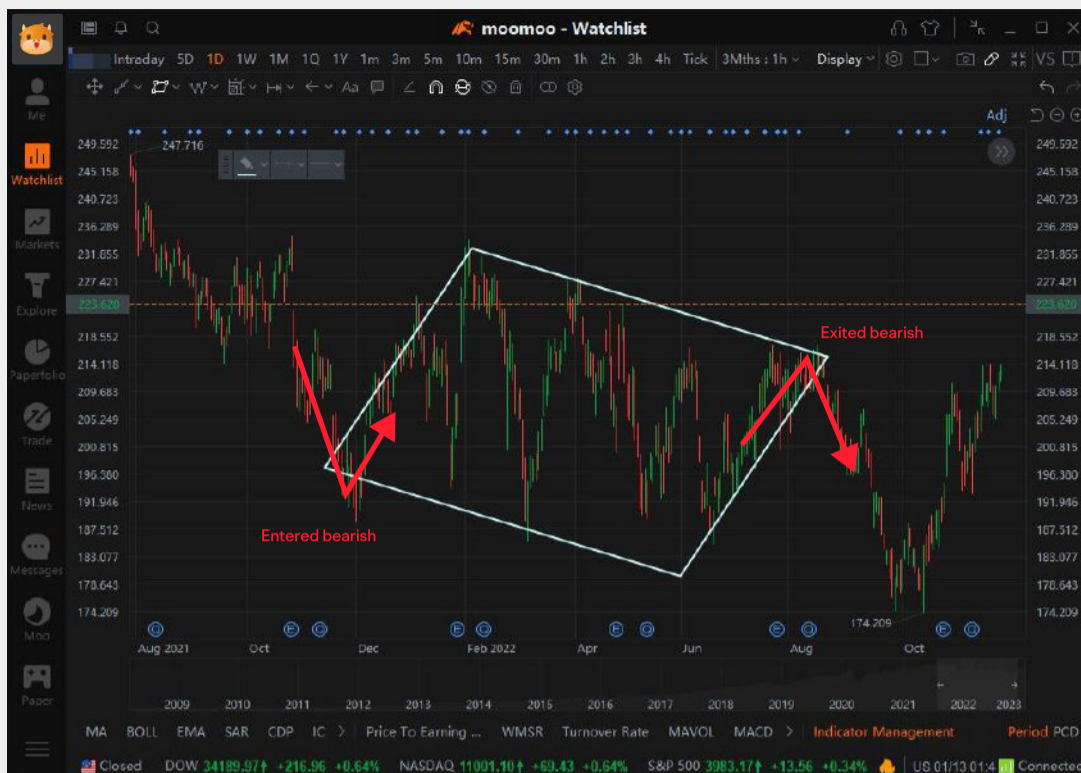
moomoo - Watchlist

Me
Watchlist
Markets
Explore
Papertolio
Trade
News
Messages
Moo
Paper

Intraday 5D 1D 1W 1M 1Q 1Y 1m 3m 5m 10m 15m 30m 1h 2h 3h 4h Tick 3Mths : 1h Display VS

Adj

249.592 247.716
245.158
240.723
236.289
231.855
227.421
223.620
218.552
214.118
209.683
205.249
200.815
196.380
191.946
187.512
183.077
178.643
174.209

249.592
245.158
240.723
236.289
231.855
227.421
223.620
218.552
214.118
209.683
205.249
200.815
196.380
191.946
187.512
183.077
178.643
174.209

Entered bearish
Exited bearish
174.209

Aug 2021 Oct Dec Feb 2022 Apr Jun Aug Oct

2009 2010 2011 2012 2013 2014 2015 2016 2017 2018 2019 2020 2021 2022 2023

MA BOLL EMA SAR CDP IC > Price To Earning ... WMSR Turnover Rate MAVOL MACD > Indicator Management Period PCD

Closed DOW 34189.97 +216.96 +0.64% NASDAQ 11001.10 +69.43 +0.64% S&P 500 3983.17 +13.56 +0.34% US 01/13 01:4 Connected